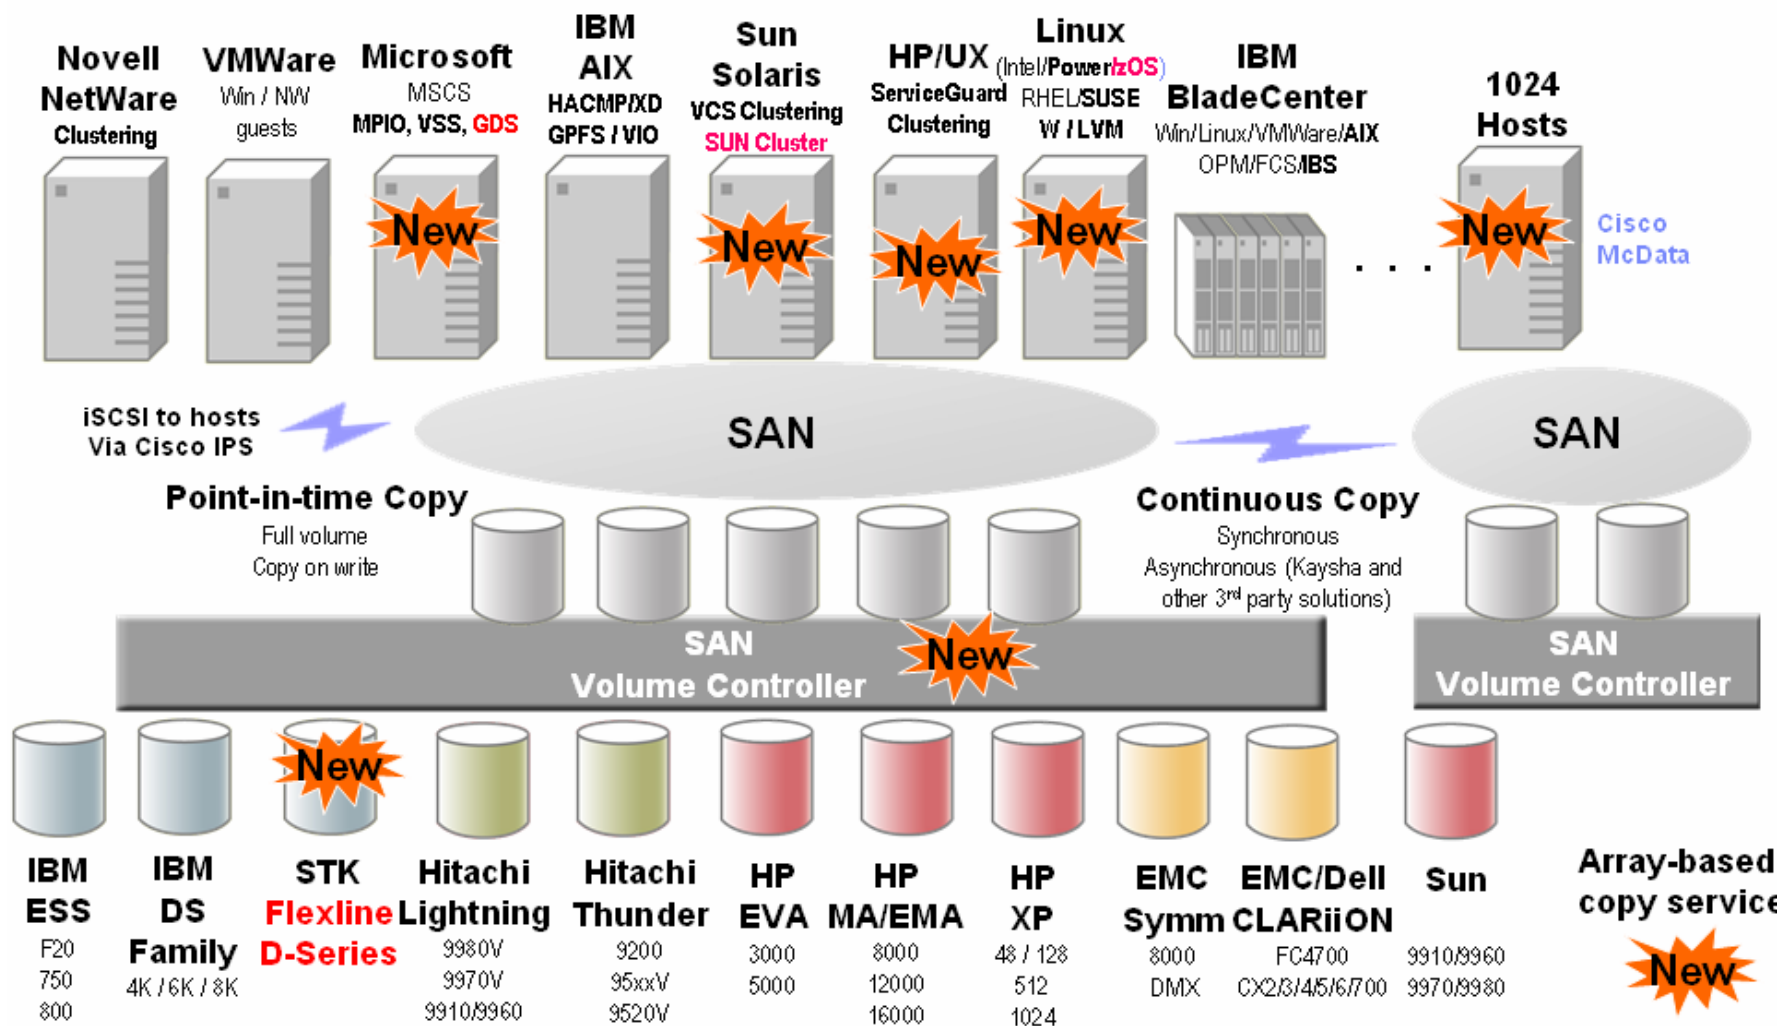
Novell NetWare Clustering

VMWare Win / NW guests

Microsoft MSCS MPIO, VSS, GDS

New

IBM AIX HACMP/XD GPFS / VIO

Sun Solaris VCS Clustering SUN Cluster

New

HP/UX ServiceGuard Clustering

New

Linux (Intel/Power/zOS) RHEL/SUSE W / LVM

New

IBM BladeCenter Win/Linux/VMWare/AIX OPM/FCS/IBS

. . .

1024 Hosts

New

Cisco McData

iSCSI to hosts Via Cisco IPS

SAN

SAN

Point-in-time Copy
Full volume
Copy on write

Continuous Copy
Synchronous
Asynchronous (Kaysha and other 3$^{rd}$ party solutions)

SAN Volume Controller

New

SAN Volume Controller

New

IBM ESS
F20
750
800

IBM DS Family
4K / 6K / 8K

STK Flexline D-Series

Hitachi Lightning
9980V
9970V
9910/9960

Hitachi Thunder
9200
95xxV
9520V

HP EVA
3000
5000

HP MA/EMA
8000
12000
16000

HP XP
48 / 128
512
1024

EMC Symm
8000
DMX

EMC/Dell CLARiiON
FC4700
CX2/3/4/5/6/700

Sun
9910/9960
9970/9980

Array-based copy service

New